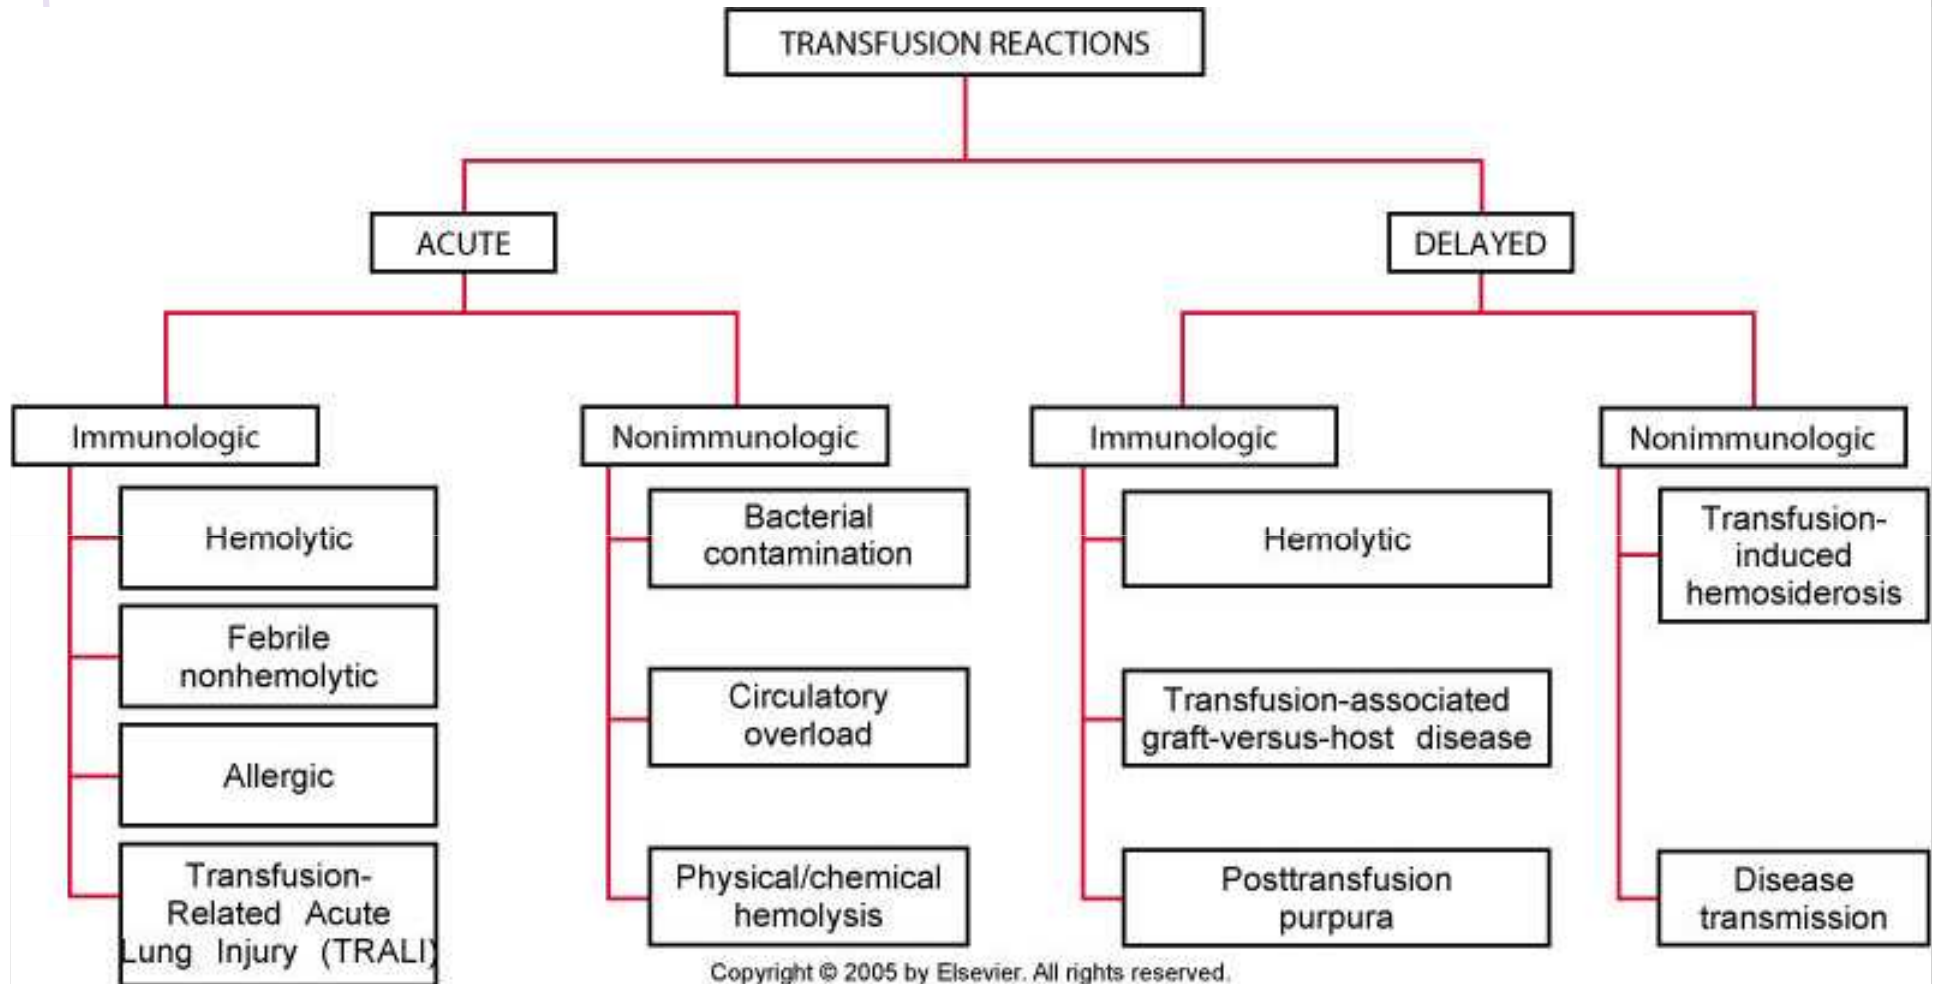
TRANSFUSION REACTIONS

ACUTE

DELAYED

Immunologic

Hemolytic

Febrile nonhemolytic

Allergic

Transfusion-Related Acute Lung Injury (TRALI)

Nonimmunologic

Bacterial contamination

Circulatory overload

Physical/chemical hemolysis

Immunologic

Hemolytic

Transfusion-associated graft-versus-host disease

Posttransfusion purpura

Nonimmunologic

Transfusion-induced hemosiderosis

Disease transmission

Copyright © 2005 by Elsevier. All rights reserved.